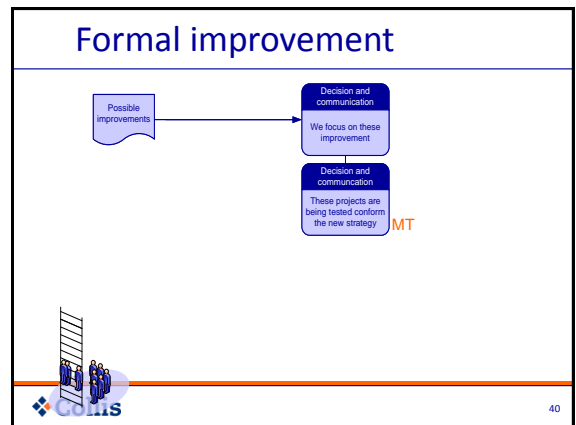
Formal improvement

Possible improvements

Decision and communication

We focus on these improvement

Decision and communcation

These projects are being tested conform the new strategy

MT

Collis

40